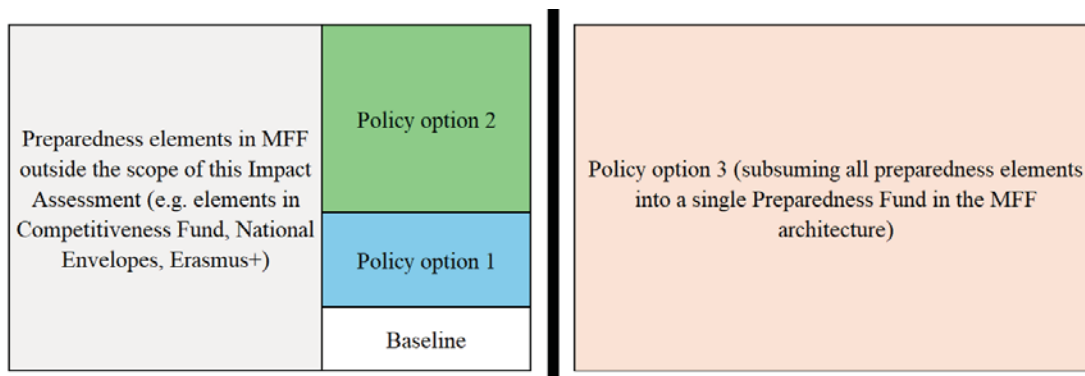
Preparedness elements in MFF outside the scope of this Impact Assessment (e.g. elements in Competitiveness Fund, National Envelopes, Erasmus+)

Policy option 2

Policy option 1

Baseline

Policy option 3 (subsuming all preparedness elements into a single Preparedness Fund in the MFF architecture)